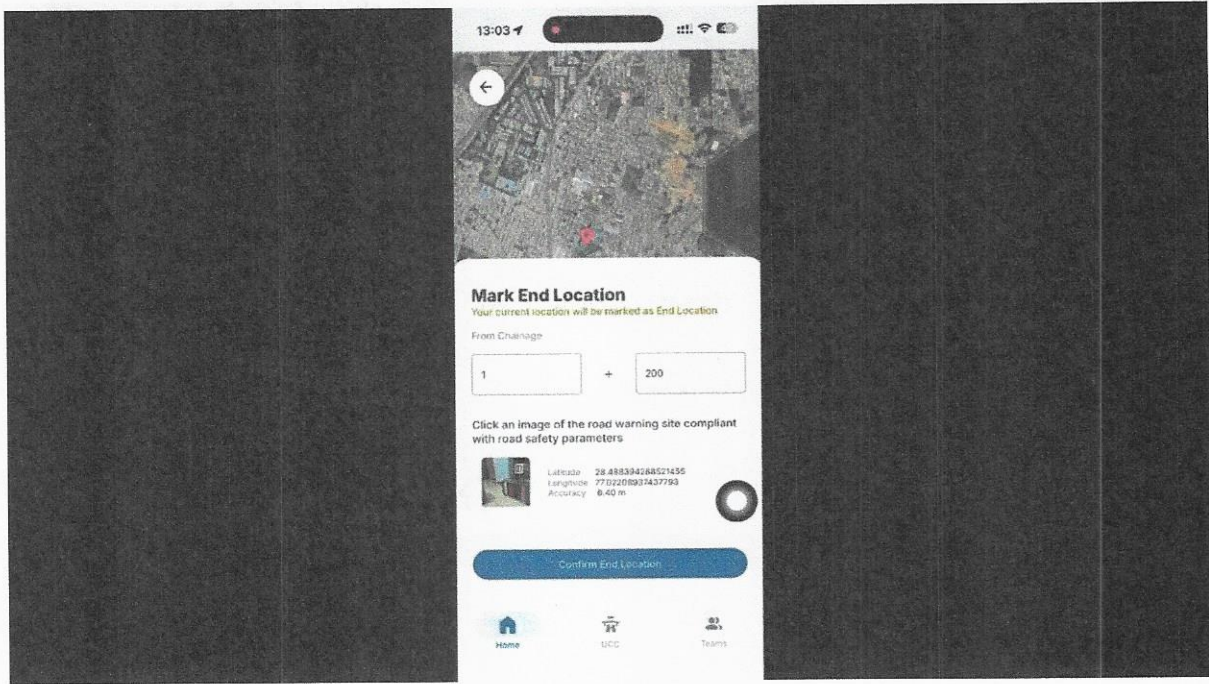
13:03

Mark End Location

Your current location will be marked as End Location

From Chainage

1

+

200

Click an image of the road warning site compliant with road safety parameters

Latitude 28.488394288521455
Longitude 77.02208937437793
Accuracy 8.40 m

Confirm End Location

Home

UCC

Teams